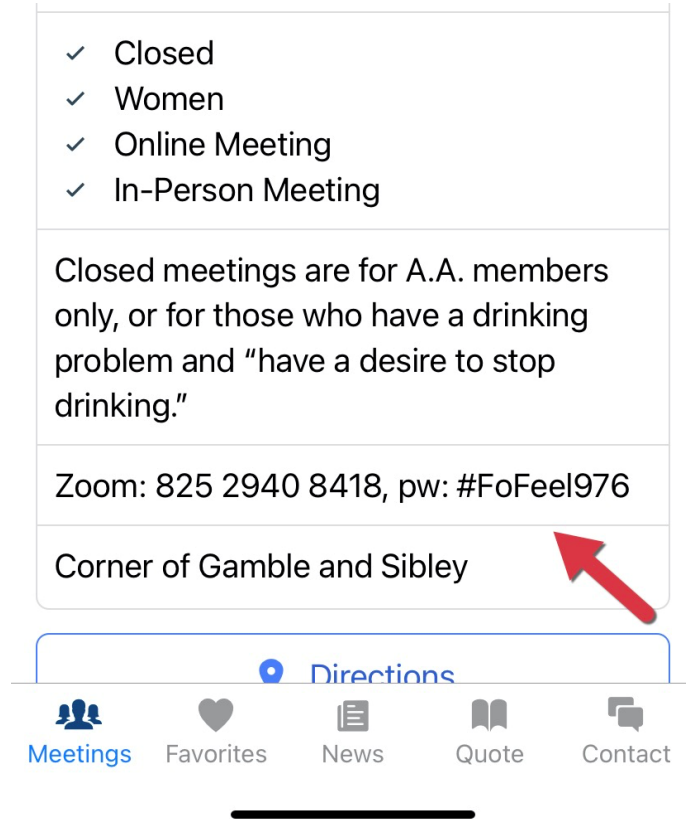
✓ Closed
✓ Women
✓ Online Meeting
✓ In-Person Meeting

Closed meetings are for A.A. members only, or for those who have a drinking problem and "have a desire to stop drinking."

Zoom: 825 2940 8418, pw: #FoFeel976

Corner of Gamble and Sibley

Directions

Meetings Favorites News Quote Contact